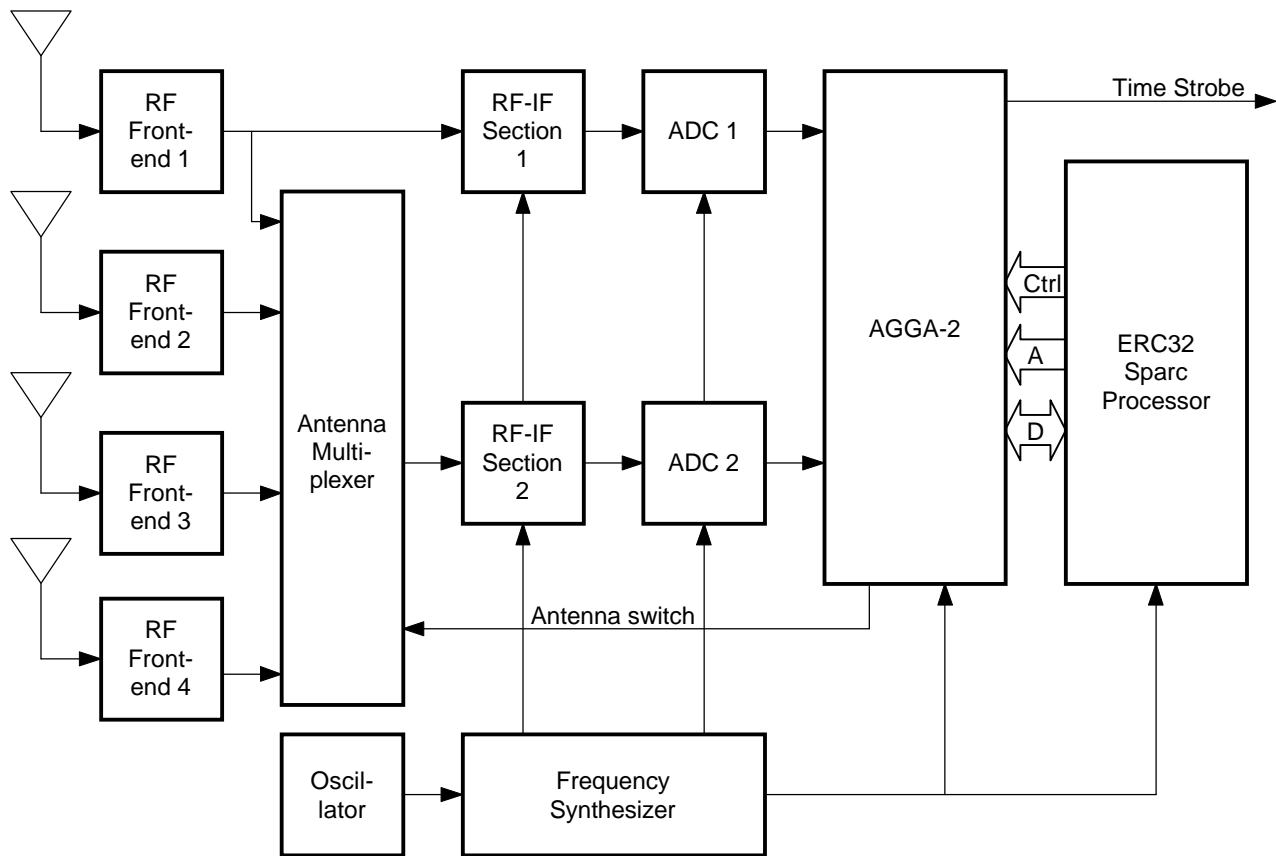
RF Frontend 1

RF-IF Section 1

ADC 1

AGGA-2

Time Strobe

RF Frontend 2

RF Frontend 3

RF Frontend 4

Antenna Multiplexer

RF-IF Section 2

ADC 2

Ctrl

A

D

ERC32 Sparc Processor

Antenna switch

Oscillator

Frequency Synthesizer